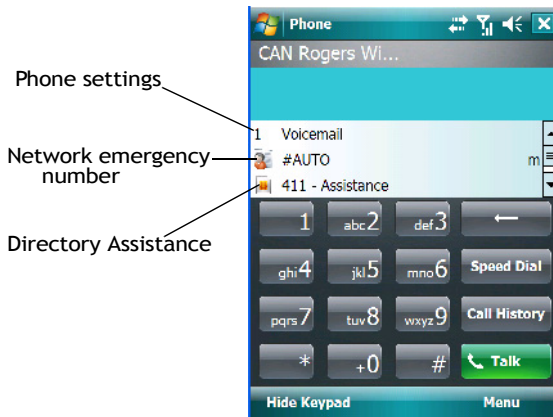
Phone settings

Network emergency number

Directory Assistance

Phone

CAN Rogers Wi...

1 Voicemail

#AUTO m

411 - Assistance

1

abc 2

def 3

ghi 4

jkl 5

mno 6

Speed Dial

pqrs 7

tuv 8

wxyz 9

Call History

*

+0

#

Talk

Hide Keypad

Menu